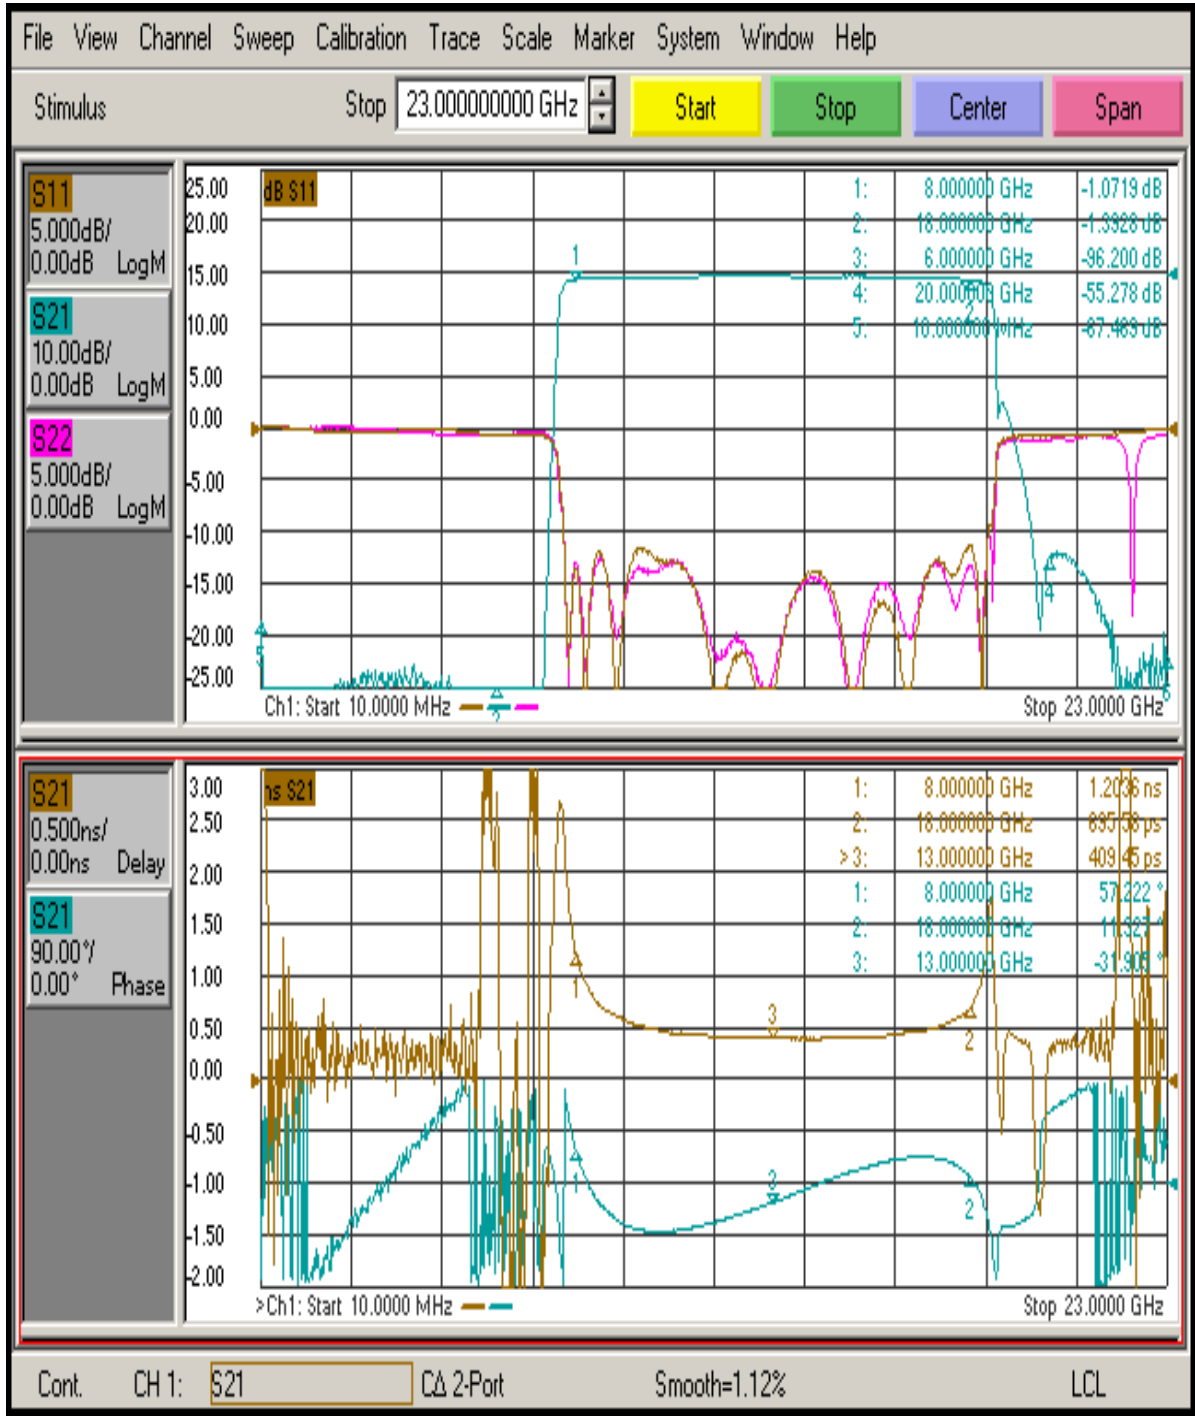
File View Channel Sweep Calibration Trace Scale Marker System Window Help

Stimulus Stop 23.000000000 GHz Start Stop Center Span

S11
5.000dB/
0.00dB LogM

S21
10.00dB/
0.00dB LogM

S22
5.000dB/
0.00dB LogM

25.00
20.00
15.00
10.00
5.00
0.00
-5.00
-10.00
-15.00
-20.00
-25.00

dB S11

1: 8.000000 GHz -1.0719 dB
2: 18.000000 GHz -1.3928 dB
3: 6.000000 GHz -96.200 dB
4: 20.000000 GHz -55.278 dB
5: 10.000000 MHz -87.489 dB

1
2
3
4
5

Ch1: Start 10.0000 MHz Stop 23.0000 GHz

S21
0.500ns/
0.00ns Delay

S21
90.00°/
0.00° Phase

3.00
2.50
2.00
1.50
1.00
0.50
0.00
-0.50
-1.00
-1.50
-2.00

ns S21

1: 8.000000 GHz 1.2036 ns
2: 18.000000 GHz 695.58 ps
> 3: 13.000000 GHz 409.45 ps
1: 8.000000 GHz 57.222 °
2: 18.000000 GHz 11.327 °
3: 13.000000 GHz -31.905 °

1
2
3
1
2
3

>Ch1: Start 10.0000 MHz Stop 23.0000 GHz

Cont. CH 1: S21 CΔ 2-Port Smooth=1.12% LCL